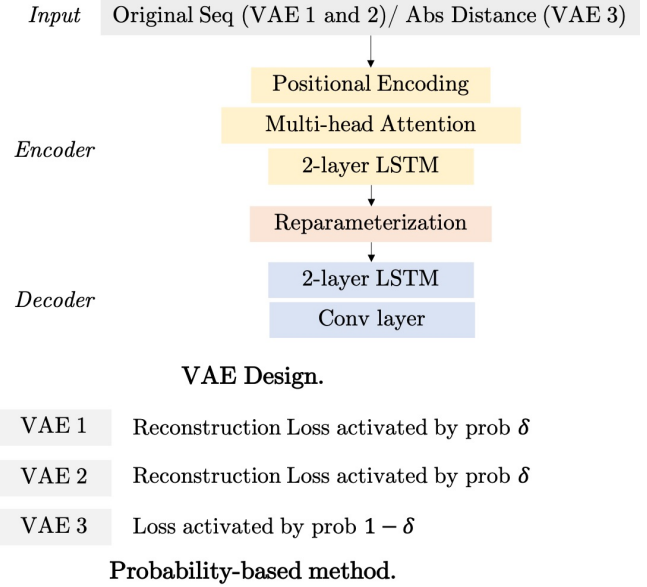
Input Original Seq (VAE 1 and 2)/ Abs Distance (VAE 3)

Encoder

Positional Encoding

Multi-head Attention

2-layer LSTM

Reparameterization

Decoder

2-layer LSTM

Conv layer

VAE Design.

VAE 1 Reconstruction Loss activated by prob $\delta$

VAE 2 Reconstruction Loss activated by prob $\delta$

VAE 3 Loss activated by prob $1-\delta$

Probability-based method.